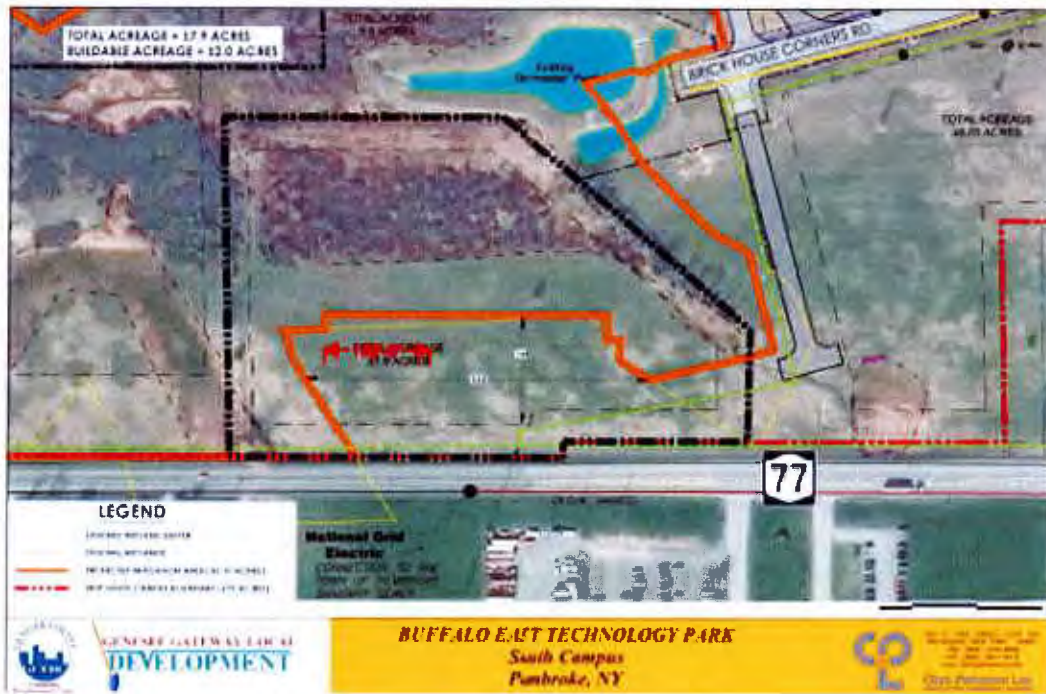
TOTAL ACREAGE = 17.9 ACRES
BUILDABLE ACREAGE = 12.0 ACRES

TOTAL ACREAGE

Existing Stormwater Pond

BRICK HOUSE CORNERS RD

TOTAL ACREAGE 46.05 ACRES

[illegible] ACRES

77

LEGEND

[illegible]

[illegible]

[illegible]

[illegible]

National Grid Electric

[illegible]

GENESEE GATEWAY LOCAL DEVELOPMENT

BUFFALO EAST TECHNOLOGY PARK
South Campus
Pembroke, NY

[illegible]